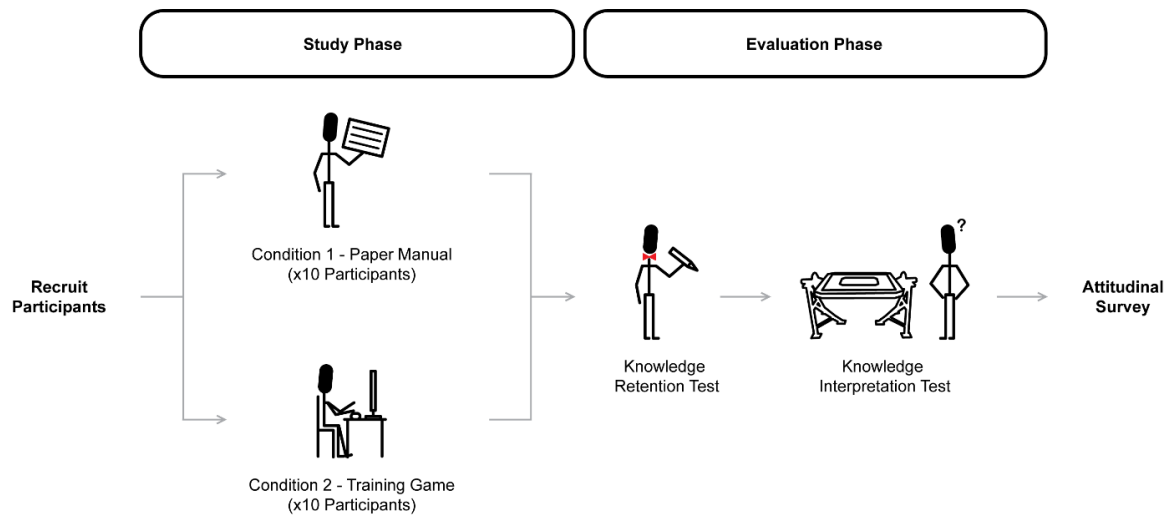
Study Phase

Evaluation Phase

Recruit Participants

Condition 1 - Paper Manual
(x10 Participants)

Condition 2 - Training Game
(x10 Participants)

Knowledge Retention Test

?

Knowledge Interpretation Test

Attitudinal Survey